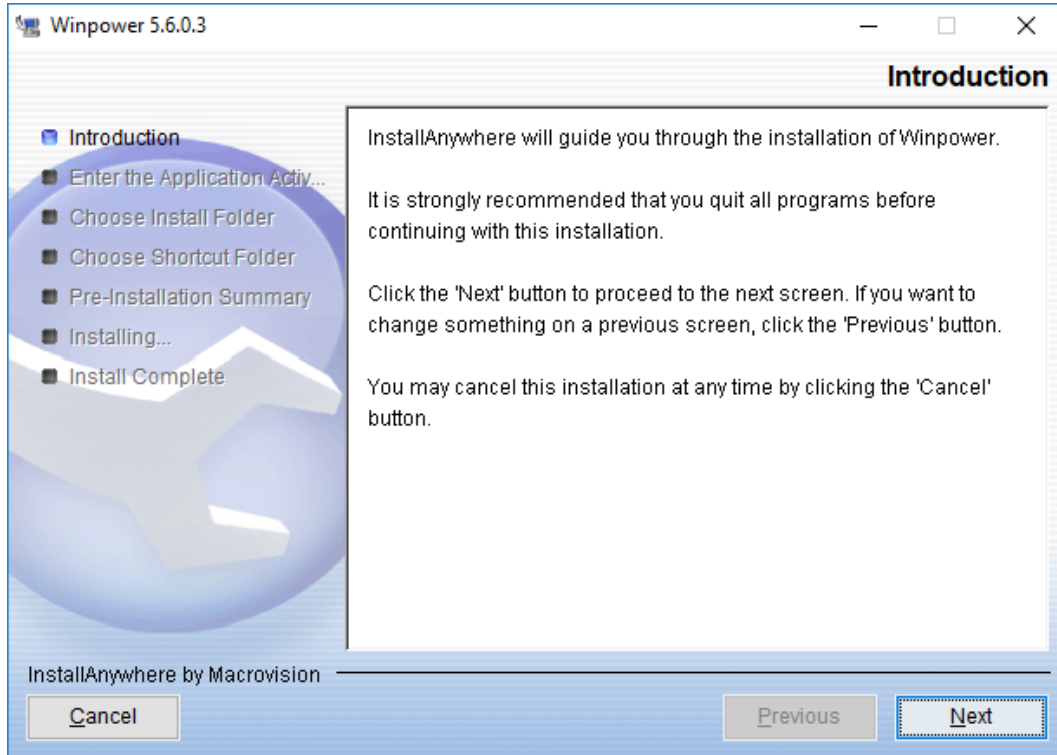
Winpower 5.6.0.3

Introduction

Introduction
Enter the Application Activ...
Choose Install Folder
Choose Shortcut Folder
Pre-Installation Summary
Installing...
Install Complete

InstallAnywhere will guide you through the installation of Winpower.

It is strongly recommended that you quit all programs before continuing with this installation.

Click the 'Next' button to proceed to the next screen. If you want to change something on a previous screen, click the 'Previous' button.

You may cancel this installation at any time by clicking the 'Cancel' button.

InstallAnywhere by Macrovision

Cancel

Previous

Next